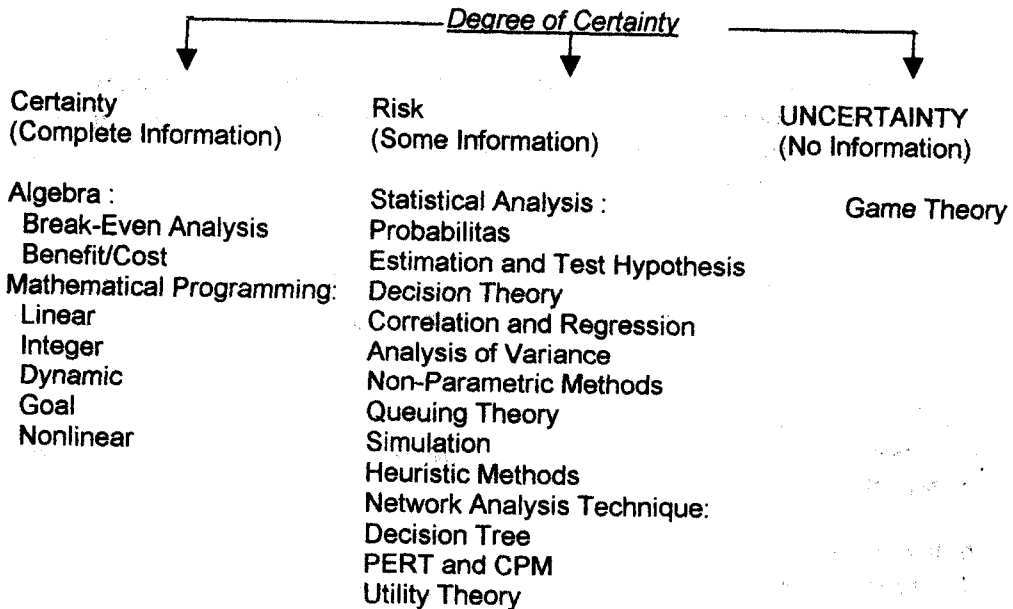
Degree of Certainty

Certainty
(Complete Information)

Algebra :
Break-Even Analysis
Benefit/Cost
Mathematical Programming:
Linear
Integer
Dynamic
Goal
Nonlinear

Risk
(Some Information)

Statistical Analysis :
Probabilitas
Estimation and Test Hypothesis
Decision Theory
Correlation and Regression
Analysis of Variance
Non-Parametric Methods
Queuing Theory
Simulation
Heuristic Methods
Network Analysis Technique:
Decision Tree
PERT and CPM
Utility Theory

UNCERTAINTY
(No Information)

Game Theory